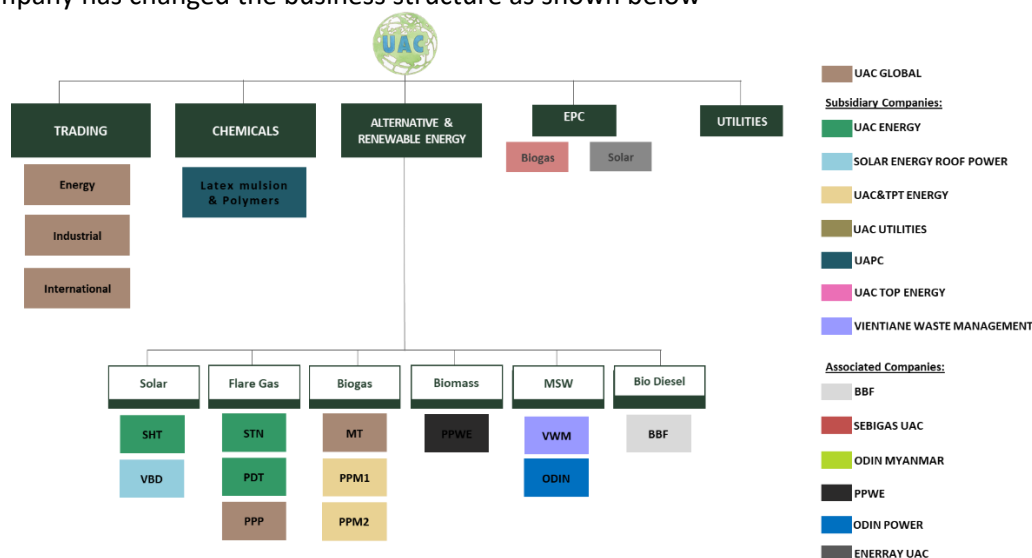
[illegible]mpany has changed the business structure as shown below

UAC

TRADING

Energy

Industrial

International

CHEMICALS

Latex mulsion & Polymers

ALTERNATIVE & RENEWABLE ENERGY

EPC

Biogas

Solar

UTILITIES

Solar

SHT

VBD

Flare Gas

STN

PDT

PPP

Biogas

MT

PPM1

PPM2

Biomass

PPWE

MSW

VWM

ODIN

Bio Diesel

BBF

UAC GLOBAL

Subsidiary Companies:

UAC ENERGY

SOLAR ENERGY ROOF POWER

UAC&TPT ENERGY

UAC UTILITIES

UAPC

UAC TOP ENERGY

VIENTIANE WASTE MANAGEMENT

Associated Companies:

BBF

SEBIGAS UAC

ODIN MYANMAR

PPWE

ODIN POWER

ENERRAY UAC